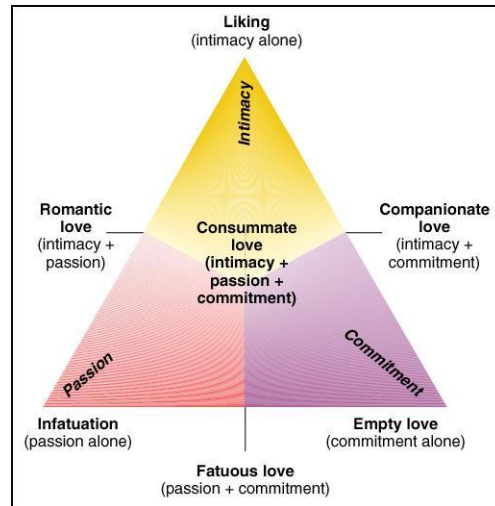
Liking
(intimacy alone)

Intimacy

Romantic love
(intimacy + passion)

Consummate love
(intimacy + passion + commitment)

Companionate love
(intimacy + commitment)

Passion

Commitment

Infatuation
(passion alone)

Empty love
(commitment alone)

Fatuous love
(passion + commitment)